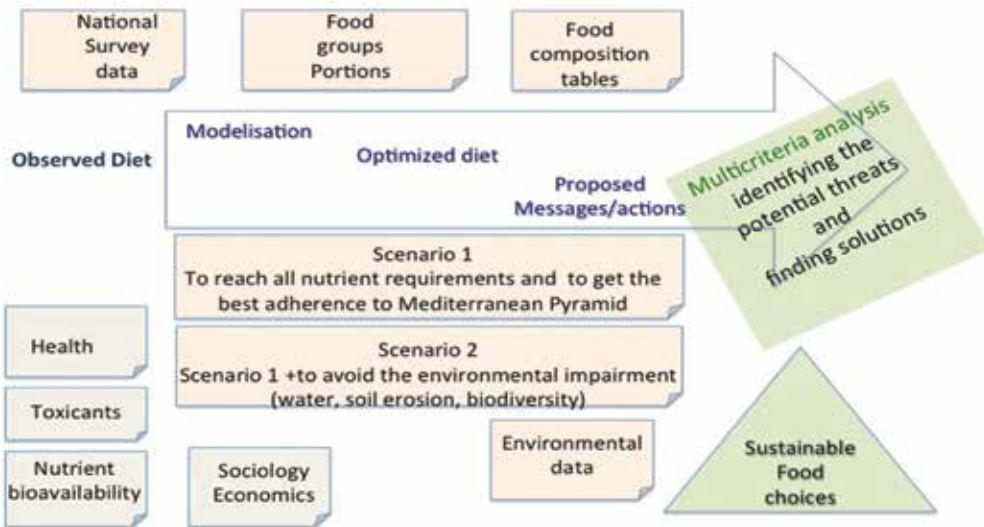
National Survey data

Food groups Portions

Food composition tables

Observed Diet

Modelisation

Optimized diet

Proposed Messages/actions

Multicriteria analysis identifying the potential threats and finding solutions

Scenario 1
To reach all nutrient requirements and to get the best adherence to Mediterranean Pyramid

Scenario 2
Scenario 1 +to avoid the environmental impairment (water, soil erosion, biodiversity)

Health

Toxicants

Nutrient bioavailability

Sociology Economics

Environmental data

Sustainable Food choices